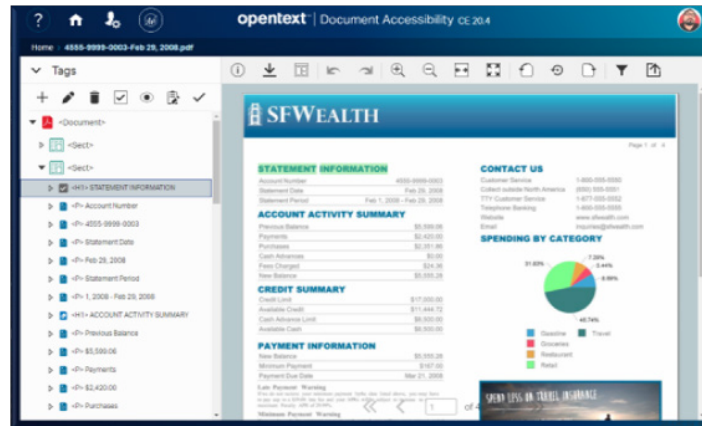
opentext | Document Accessibility CE 20.4

Home > 4555-9999-0003-Feb 29, 2008.pdf

Tags

<Document>
<Sect>
<Sect>
<H1> STATEMENT INFORMATION
<P> Account Number
<P> 4555-9999-0003
<P> Statement Date
<P> Feb 29, 2008
<P> Statement Period
<P> 1, 2008 - Feb 29, 2008
<H1> ACCOUNT ACTIVITY SUMMARY
<P> Previous Balance
<P> $5,599.06
<P> Payments
<P> $2,420.00
<P> Purchases

SFWEALTH

Page 1 of 4

STATEMENT INFORMATION

| | |
|---|---|
| Account Number | 4555-9999-0003 |
| Statement Date | Feb 29, 2008 |
| Statement Period | Feb 1, 2008 - Feb 29, 2008 |

ACCOUNT ACTIVITY SUMMARY

| | |
|---|---|
| Previous Balance | $5,599.06 |
| Payments | $2,420.00 |
| Purchases | $2,351.86 |
| Cash Advances | $0.00 |
| Fees Charged | $24.36 |
| New Balance | $5,555.28 |

CREDIT SUMMARY

| | |
|---|---|
| Credit Limit | $17,000.00 |
| Available Credit | $11,444.72 |
| Cash Advance Limit | $6,500.00 |
| Available Cash | $6,500.00 |

PAYMENT INFORMATION

| | |
|---|---|
| New Balance | $5,555.28 |
| Minimum Payment | $167.00 |
| Payment Due Date | Mar 21, 2008 |

Late Payment Warning
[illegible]

Minimum Payment Warning

CONTACT US

| | |
|---|---|
| Customer Service | 1-800-555-5550 |
| Collect outside North America | (650) 555-0001 |
| TTY Customer Service | 1-877-555-5552 |
| Telephone Banking | 1-800-555-5555 |
| Website | www.sfwealth.com |
| Email | inquiries@sfwealth.com |

SPENDING BY CATEGORY

31.83%
7.29%
5.44%
8.69%
46.74%

Gasoline
Travel
Groceries
Restaurant
Retail

1 of 4

SPEND LESS ON TRAVEL INSURANCE